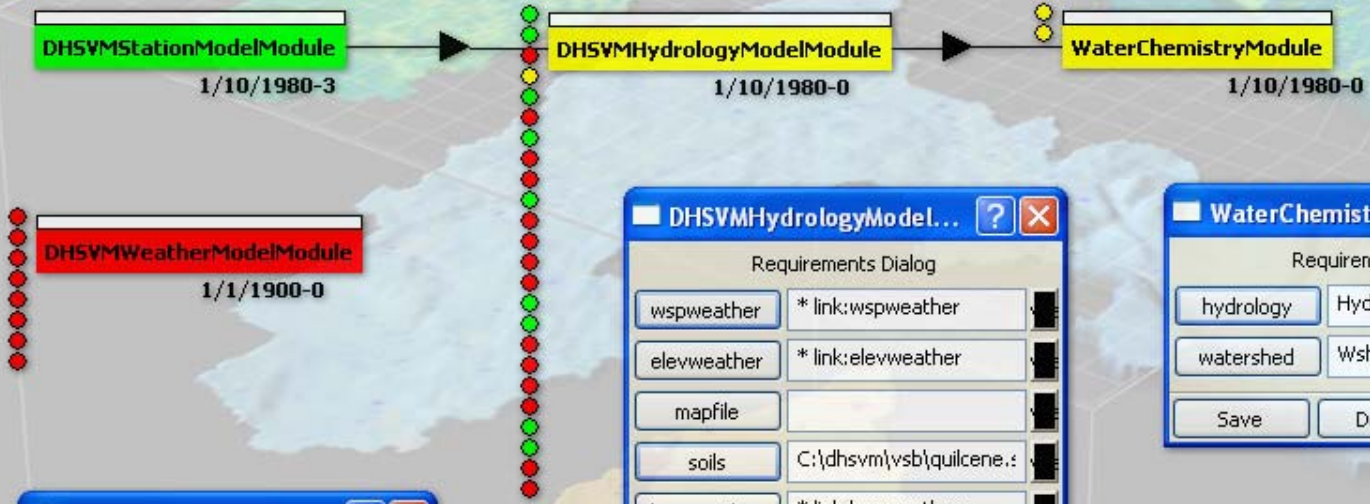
DHSVMStationModelModule
1/10/1980-3

DHSVMHydrologyModelModule
1/10/1980-0

WaterChemistryModule
1/10/1980-0

DHSVMWeatherModelModule
1/1/1900-0

DHSVMHydrologyModel...
Requirements Dialog
wspweather | * link:wspweather
elevweather | * link:elevweather
mapfile |
soils | C:\dhsvm\vsb\quilcene.s

WaterChemist
Requiren
hydrology | Hyd
watershed | Wsh
Save | D